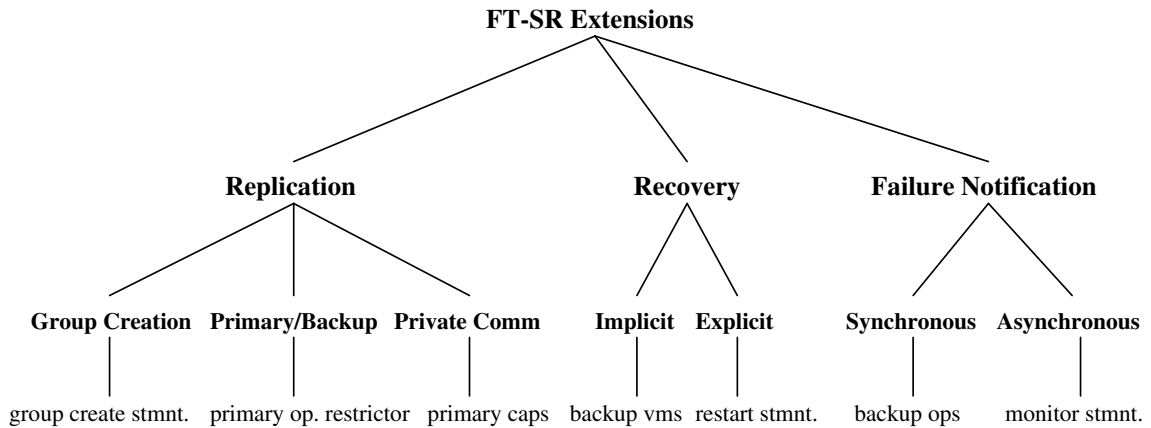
FT-SR Extensions

Replication

Recovery

Failure Notification

Group Creation

Primary/Backup

Private Comm

Implicit

Explicit

Synchronous

Asynchronous

group create stmnt.

primary op. restrictor

primary caps

backup vms

restart stmnt.

backup ops

monitor stmnt.